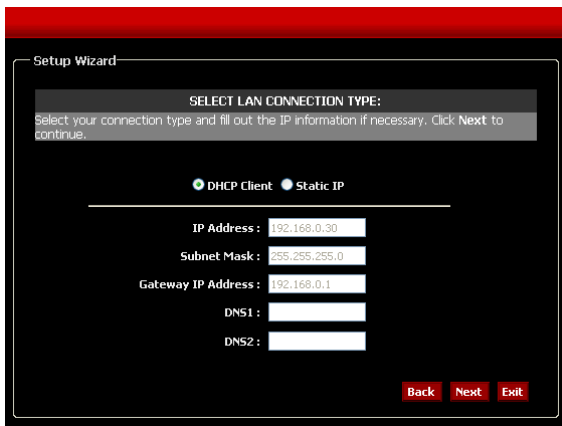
Setup Wizard

SELECT LAN CONNECTION TYPE:

Select your connection type and fill out the IP information if necessary. Click **Next** to continue.

DHCP Client Static IP

IP Address : 192.168.0.30

Subnet Mask : 255.255.255.0

Gateway IP Address : 192.168.0.1

DNS1 :

DNS2 :

Back Next Exit